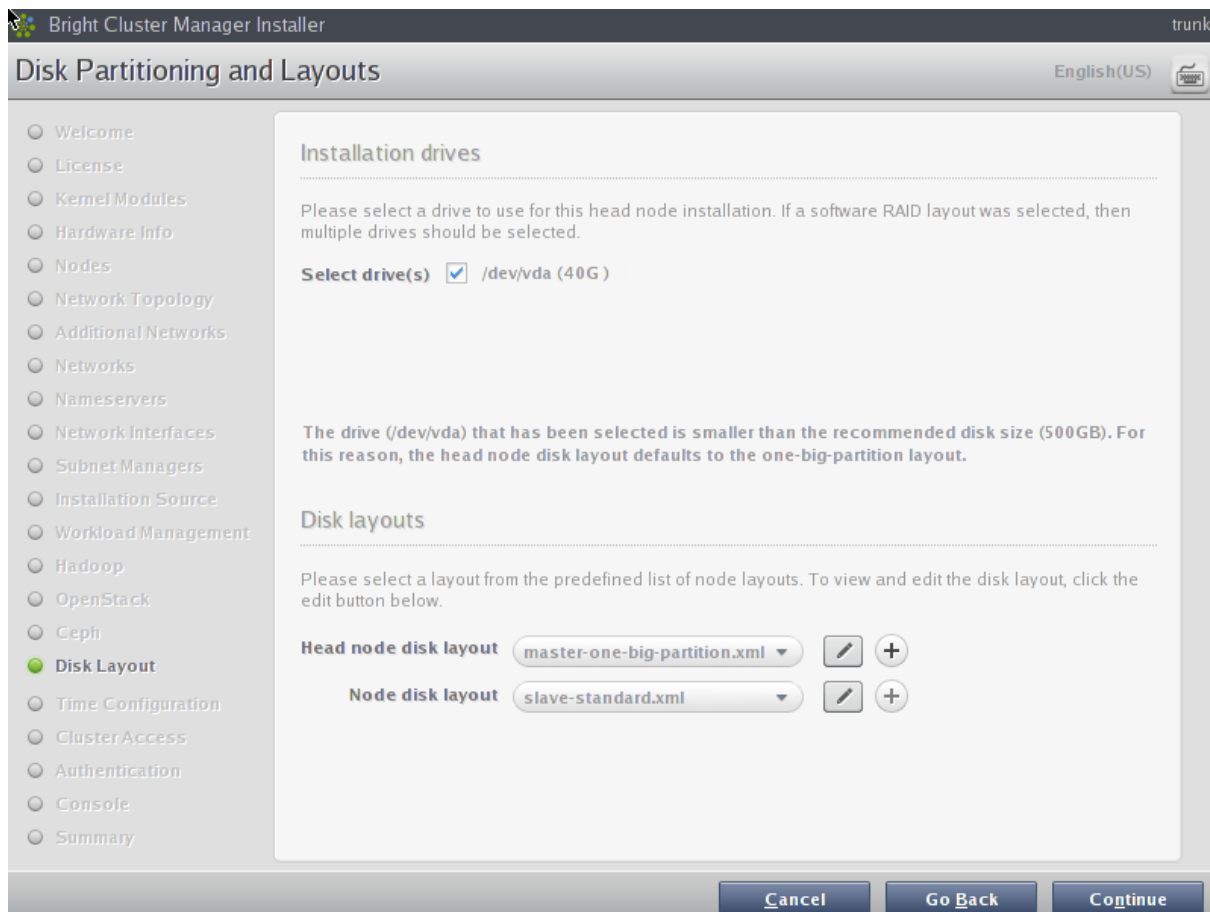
Bright Cluster Manager Installer

trunk

Disk Partitioning and Layouts

English(US)

Welcome
License
Kernel Modules
Hardware Info
Nodes
Network Topology
Additional Networks
Networks
Nameservers
Network Interfaces
Subnet Managers
Installation Source
Workload Management
Hadoop
OpenStack
Ceph
Disk Layout
Time Configuration
Cluster Access
Authentication
Console
Summary

Installation drives

Please select a drive to use for this head node installation. If a software RAID layout was selected, then multiple drives should be selected.

Select drive(s) /dev/vda (40G)

The drive (/dev/vda) that has been selected is smaller than the recommended disk size (500GB). For this reason, the head node disk layout defaults to the one-big-partition layout.

Disk layouts

Please select a layout from the predefined list of node layouts. To view and edit the disk layout, click the edit button below.

Head node disk layout master-one-big-partition.xml

Node disk layout slave-standard.xml

Cancel Go Back Continue